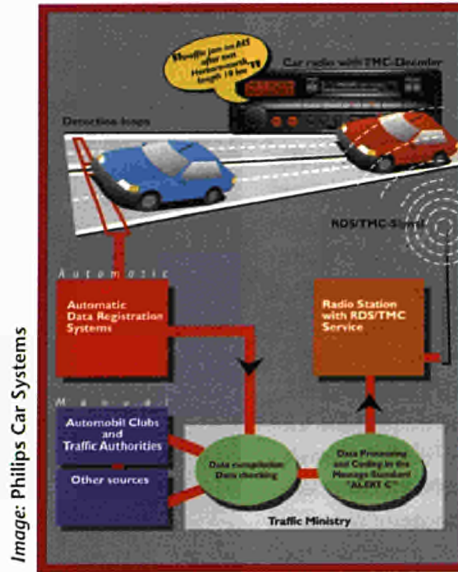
"Traffic jam on A3 after exit Herbertsruth, length 10 km"

Car radio with TMC-Decoder

Detection loops

RDS/TMC-Signal

Automatic

Automatic Data Registration Systems

Radio Station with RDS/TMC Service

Manual

Automobil Clubs and Traffic Authorities

Other sources

Data compilation Data checking

Data Processing and Coding in the Message Standard "ALERT C"

Traffic Ministry

Image: Philips Car Systems